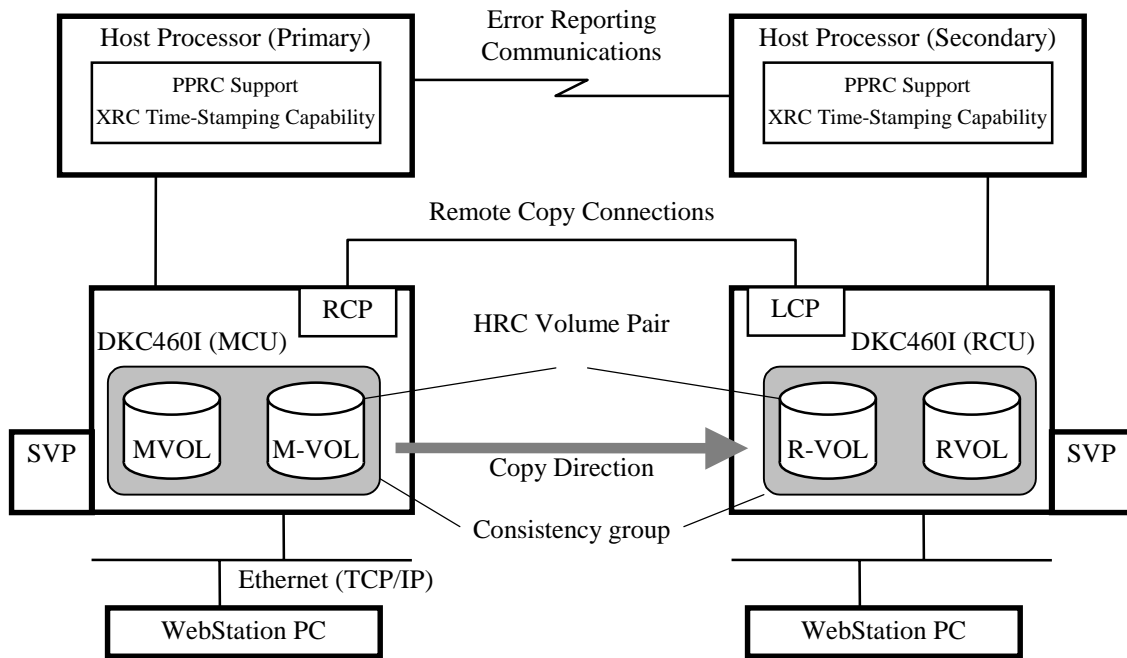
Host Processor (Primary)

PPRC Support
XRC Time-Stamping Capability

Error Reporting Communications

Host Processor (Secondary)

PPRC Support
XRC Time-Stamping Capability

Remote Copy Connections

RCP

DKC460I (MCU)

HRC Volume Pair

LCP

DKC460I (RCU)

SVP

MVOL

M-VOL

Copy Direction

R-VOL

RVOL

SVP

Consistency group

Ethernet (TCP/IP)

WebStation PC

WebStation PC